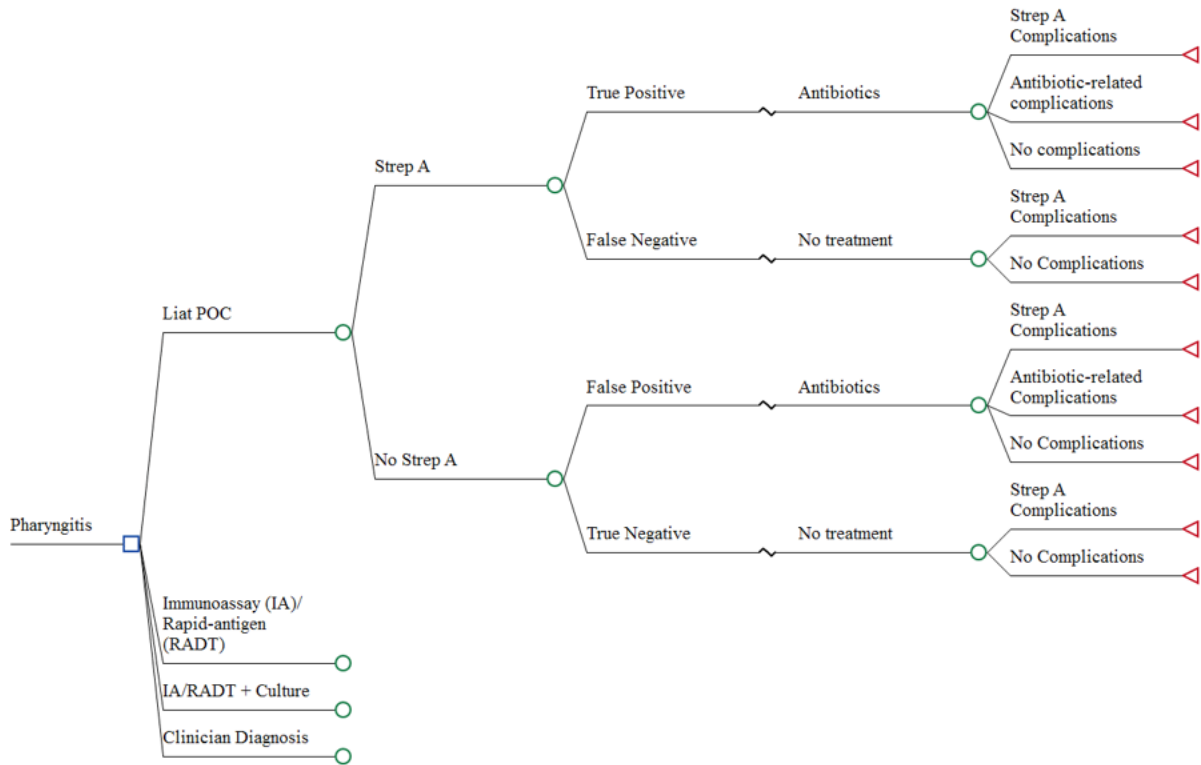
Pharyngitis

Liat POC

Strep A

True Positive

Antibiotics

Strep A Complications

Antibiotic-related complications

No complications

False Negative

No treatment

Strep A Complications

No Complications

No Strep A

False Positive

Antibiotics

Strep A Complications

Antibiotic-related Complications

No Complications

True Negative

No treatment

Strep A Complications

No Complications

Immunoassay (IA)/ Rapid-antigen (RADT)

IA/RADT + Culture

Clinician Diagnosis